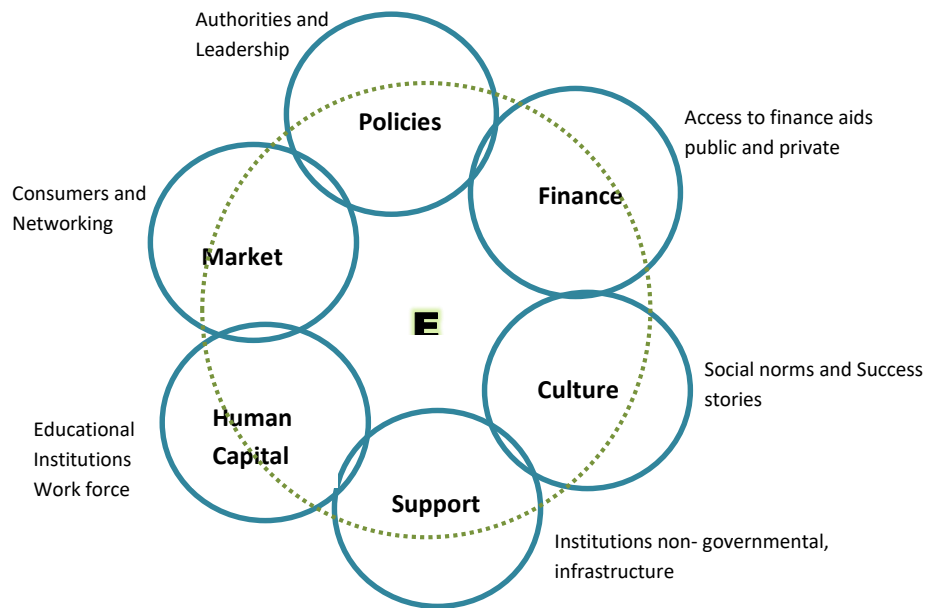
Authorities and Leadership

Policies

Access to finance aids public and private

Finance

Consumers and Networking

Market

E

Culture

Social norms and Success stories

Human Capital

Educational Institutions Work force

Support

Institutions non- governmental, infrastructure